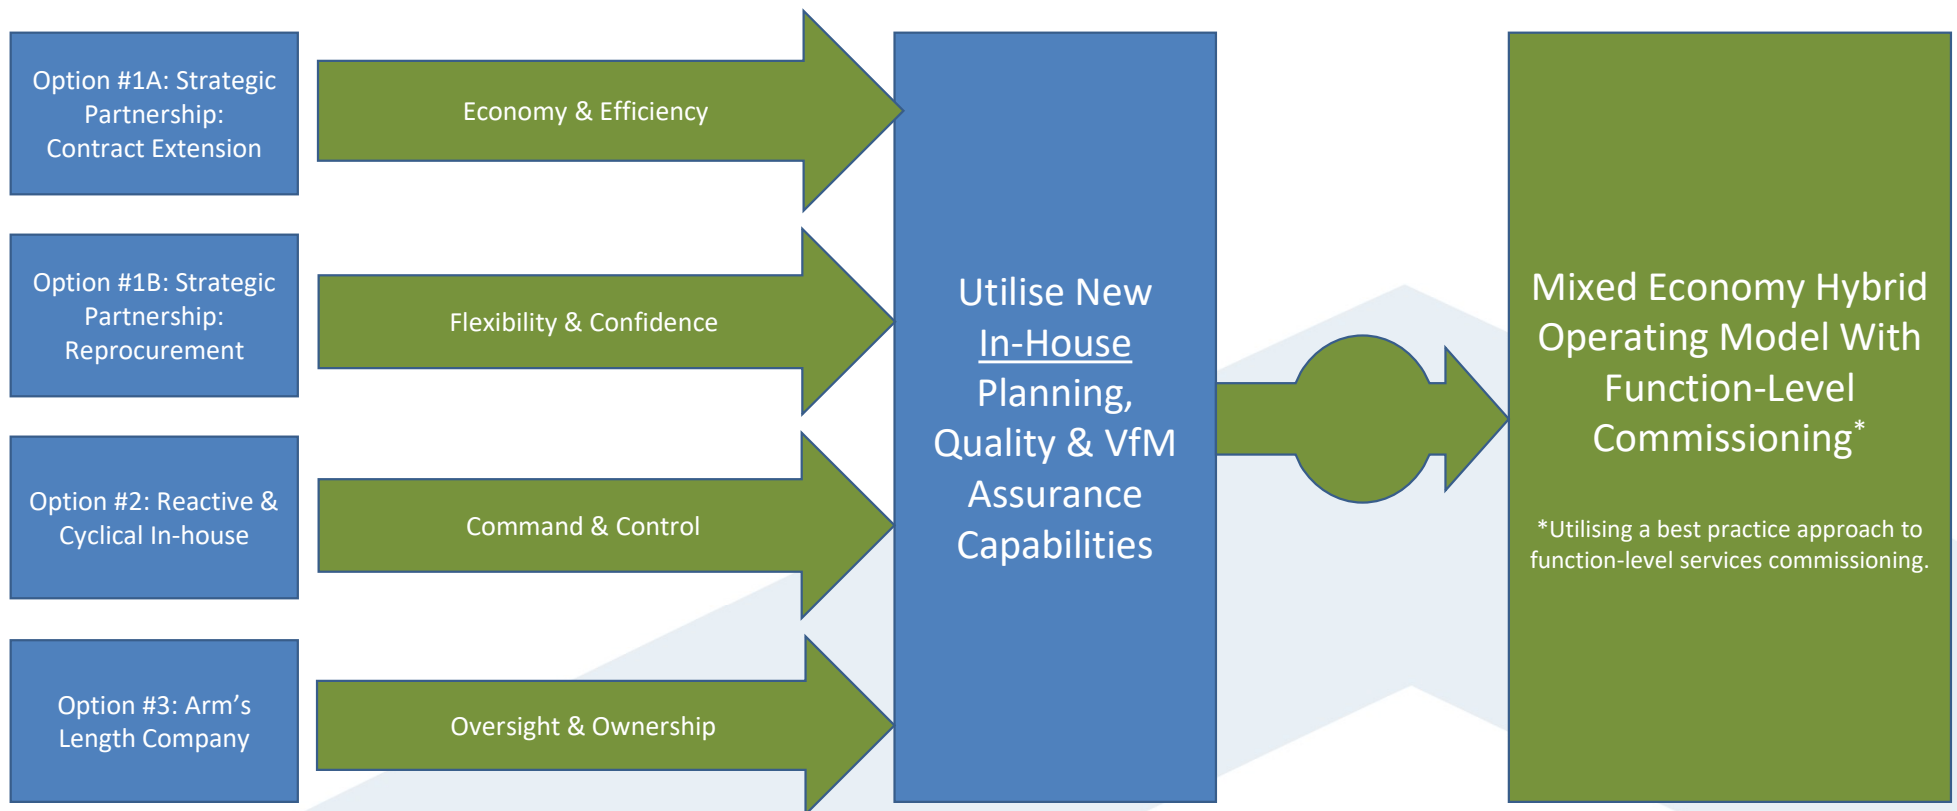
Option #1A: Strategic Partnership: Contract Extension

Economy & Efficiency

Option #1B: Strategic Partnership: Reprocurement

Flexibility & Confidence

Option #2: Reactive & Cyclical In-house

Command & Control

Option #3: Arm’s Length Company

Oversight & Ownership

Utilise New In-House Planning, Quality & VfM Assurance Capabilities

Mixed Economy Hybrid Operating Model With Function-Level Commissioning*

*Utilising a best practice approach to function-level services commissioning.